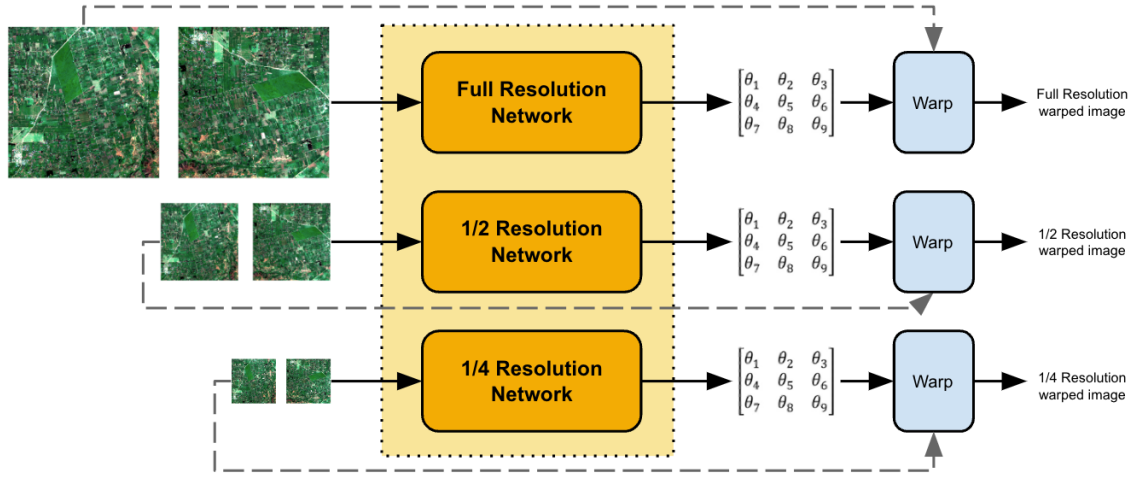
Full Resolution Network

$\begin{bmatrix} \theta_1 & \theta_2 & \theta_3 \\ \theta_4 & \theta_5 & \theta_6 \\ \theta_7 & \theta_8 & \theta_9 \end{bmatrix}$

Warp

Full Resolution warped image

1/2 Resolution Network

$\begin{bmatrix} \theta_1 & \theta_2 & \theta_3 \\ \theta_4 & \theta_5 & \theta_6 \\ \theta_7 & \theta_8 & \theta_9 \end{bmatrix}$

Warp

1/2 Resolution warped image

1/4 Resolution Network

$\begin{bmatrix} \theta_1 & \theta_2 & \theta_3 \\ \theta_4 & \theta_5 & \theta_6 \\ \theta_7 & \theta_8 & \theta_9 \end{bmatrix}$

Warp

1/4 Resolution warped image